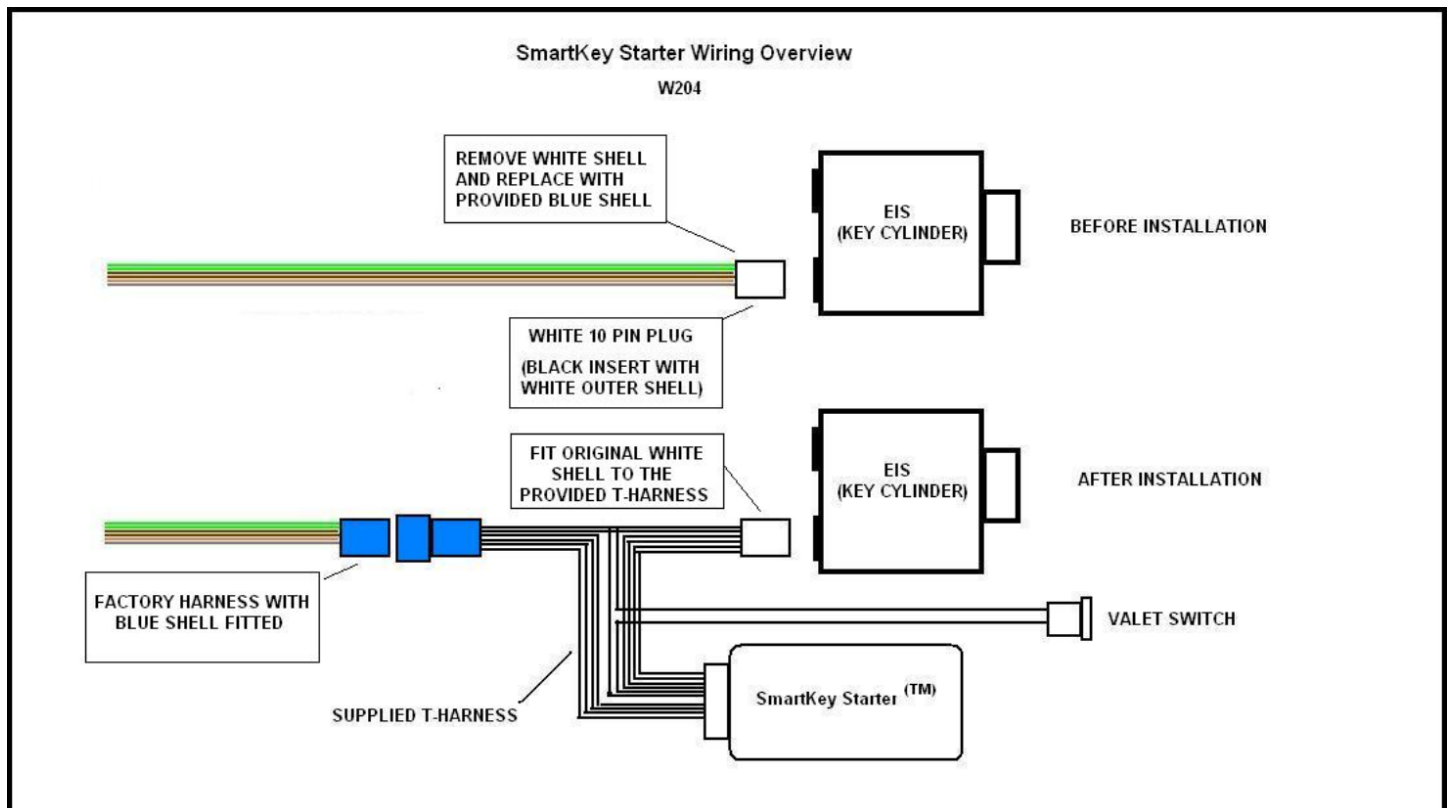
SmartKey Starter Wiring Overview

W204

REMOVE WHITE SHELL AND REPLACE WITH PROVIDED BLUE SHELL

EIS (KEY CYLINDER)

BEFORE INSTALLATION

WHITE 10 PIN PLUG

(BLACK INSERT WITH WHITE OUTER SHELL)

FIT ORIGINAL WHITE SHELL TO THE PROVIDED T-HARNESS

EIS (KEY CYLINDER)

AFTER INSTALLATION

FACTORY HARNESS WITH BLUE SHELL FITTED

VALET SWITCH

SmartKey Starter $^{(TM)}$

SUPPLIED T-HARNESS